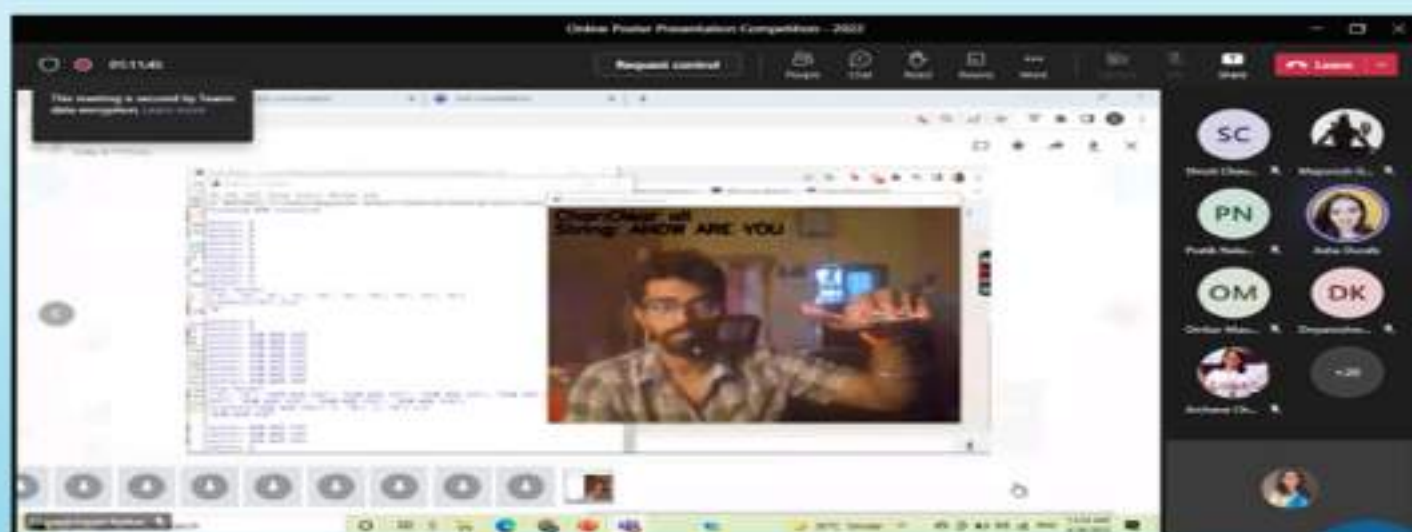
Online Poster Presentation Competition - 2022

01:11:45

Request control

People Chat React Rooms More

Share

Leave

This meeting is secured by Teams data encryption. Learn more

Char:Clear all
String: AHOW ARE YOU

SC
PN
OM
DK
+20

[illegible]